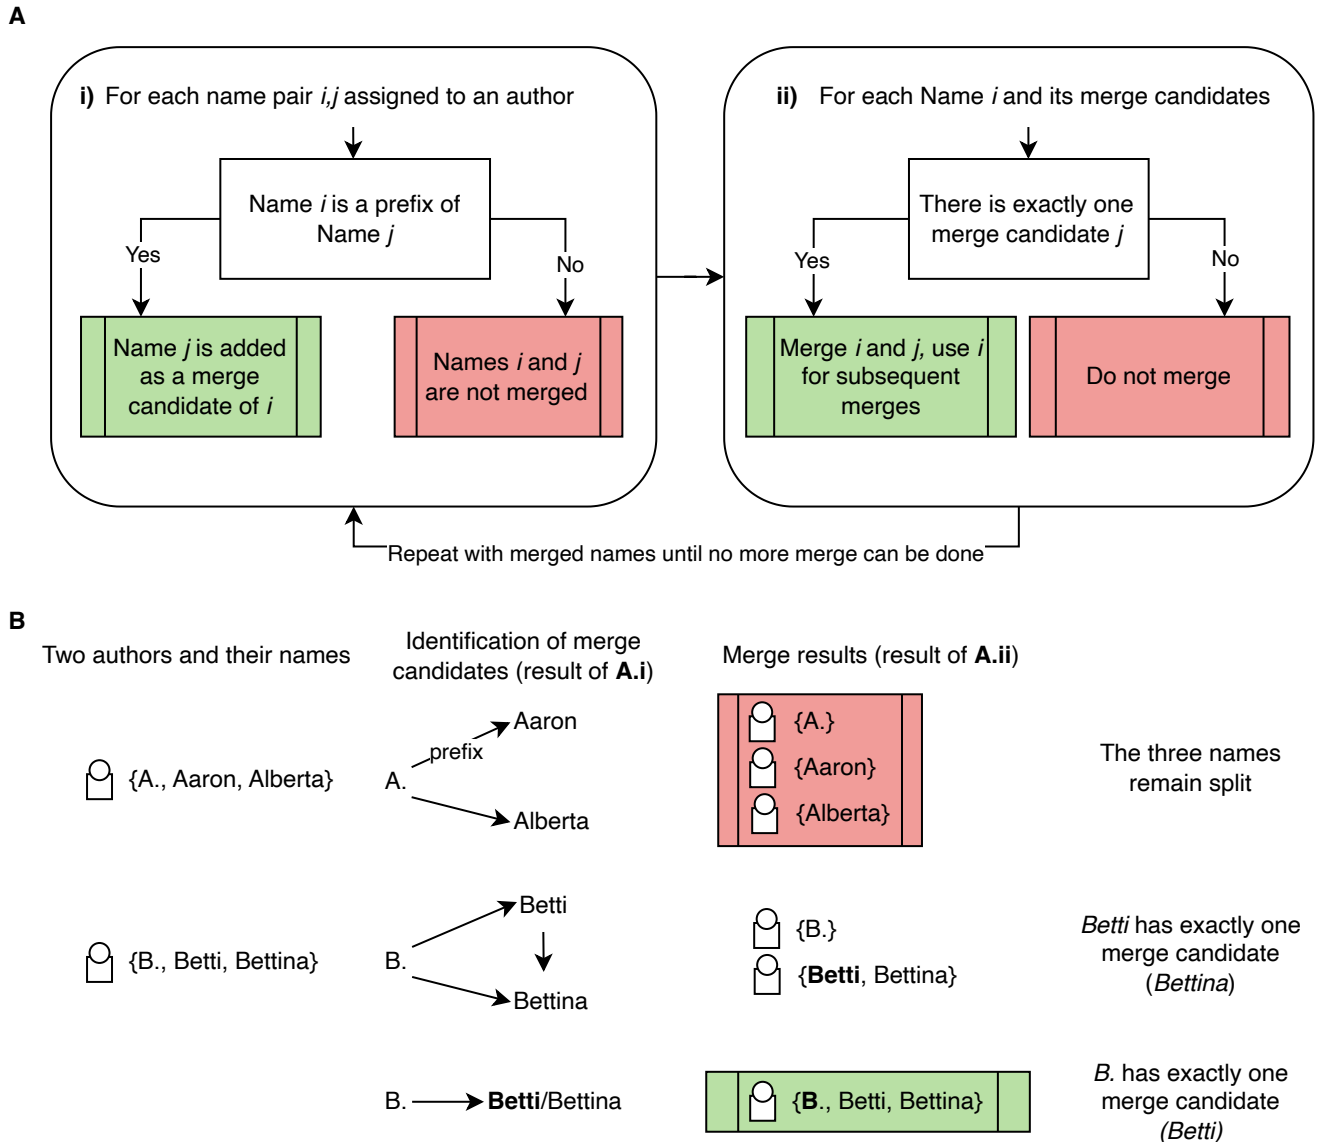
A

i) For each name pair *i,j* assigned to an author

Name *i* is a prefix of Name *j*

Yes

No

Name *j* is added as a merge candidate of *i*

Names *i* and *j* are not merged

ii) For each Name *i* and its merge candidates

There is exactly one merge candidate *j*

Yes

No

Merge *i* and *j*, use *i* for subsequent merges

Do not merge

Repeat with merged names until no more merge can be done

B

Two authors and their names

Identification of merge candidates (result of **A.i**)

Merge results (result of **A.ii**)

{A., Aaron, Alberta}

A.

prefix

Aaron

Alberta

{A.}

{Aaron}

{Alberta}

The three names remain split

{B., Betti, Bettina}

B.

Betti

Bettina

{B.}

{**Betti**, Bettina}

*Betti* has exactly one merge candidate (*Bettina*)

B.

**Betti**/Bettina

{**B.**, Betti, Bettina}

*B.* has exactly one merge candidate *(Betti)*